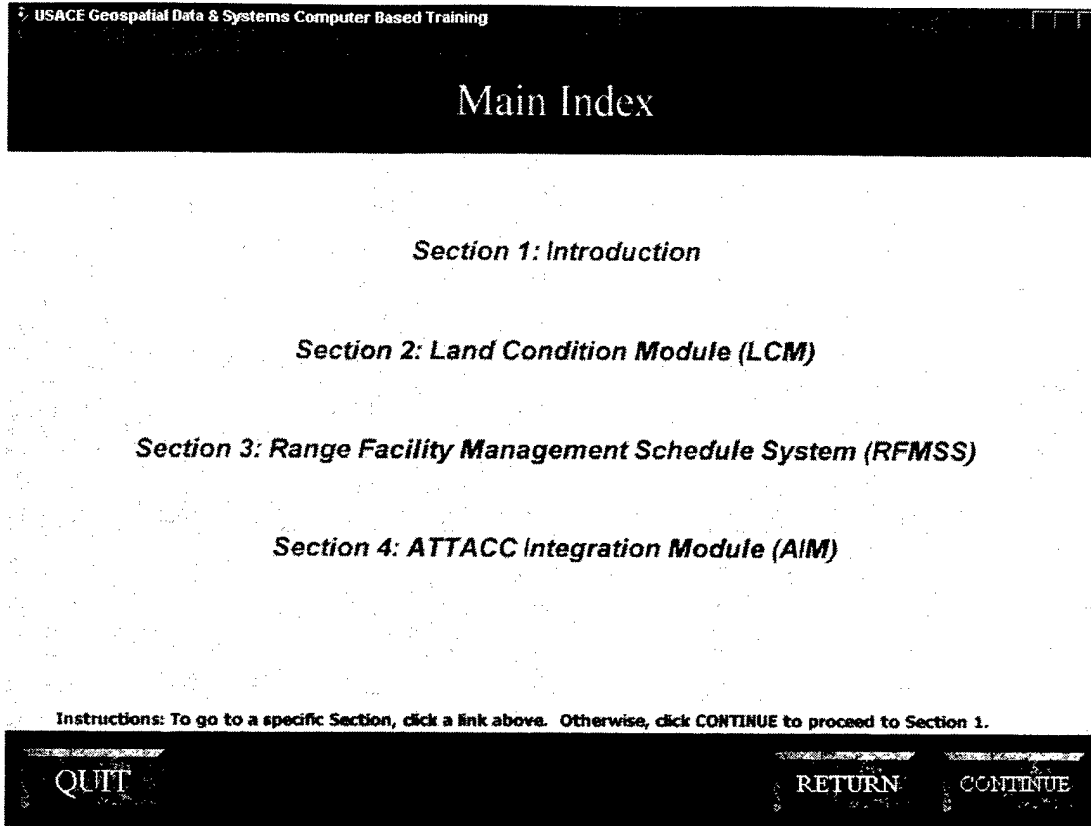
USACE Geospatial Data & Systems Computer Based Training

Main Index

Section 1: Introduction

Section 2: Land Condition Module (LCM)

Section 3: Range Facility Management Schedule System (RFMSS)

Section 4: ATTACC Integration Module (AIM)

Instructions: To go to a specific Section, click a link above. Otherwise, click CONTINUE to proceed to Section 1.

QUIT

RETURN

CONTINUE